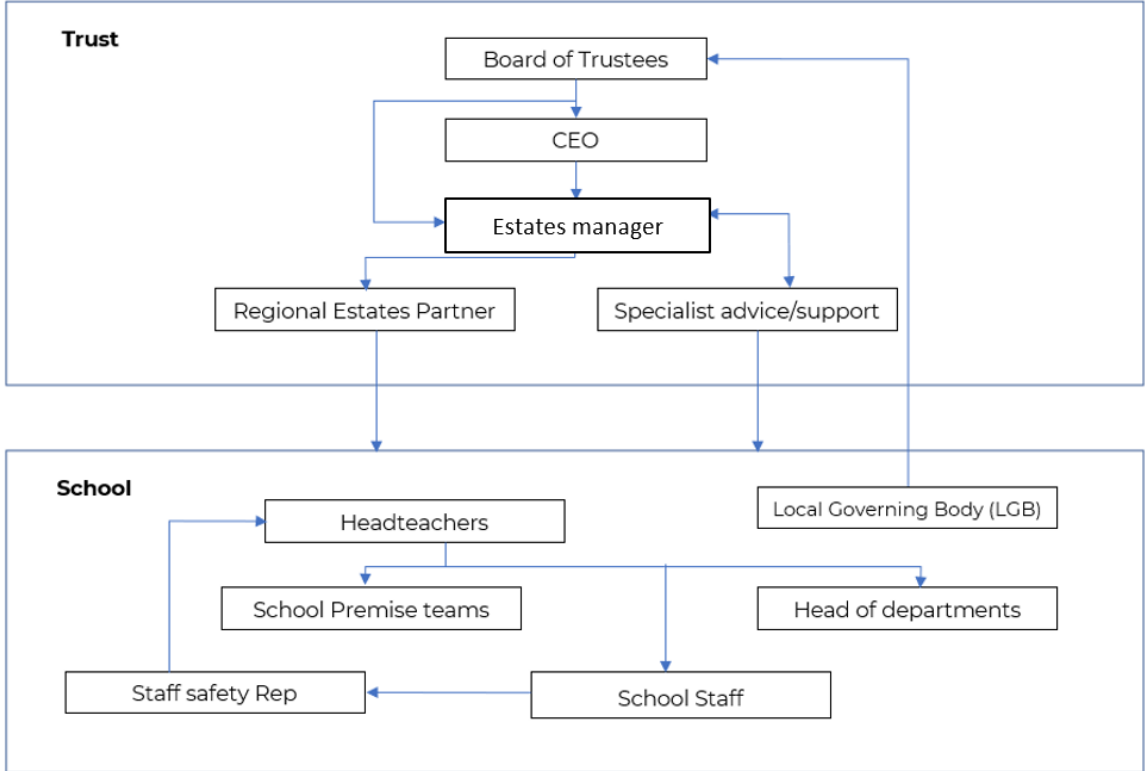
Trust

Board of Trustees

CEO

Estates manager

Regional Estates Partner

Specialist advice/support

School

Local Governing Body (LGB)

Headteachers

School Premise teams

Head of departments

Staff safety Rep

School Staff